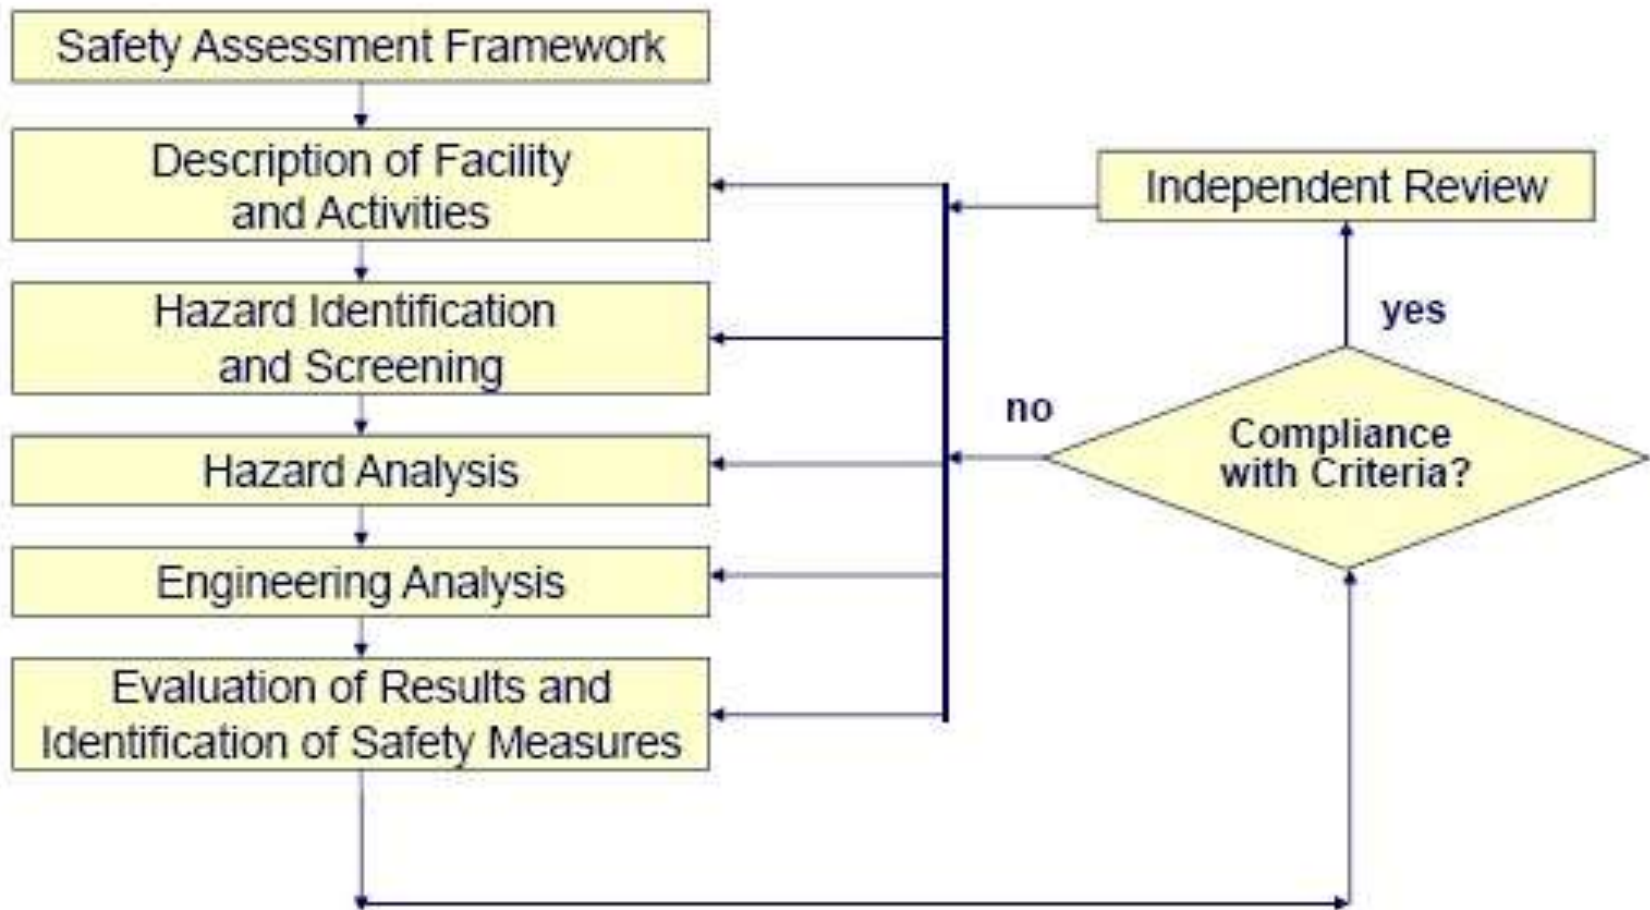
Safety Assessment Framework

Description of Facility and Activities

Hazard Identification and Screening

Hazard Analysis

Engineering Analysis

Evaluation of Results and Identification of Safety Measures

Independent Review

yes

no

Compliance with Criteria?